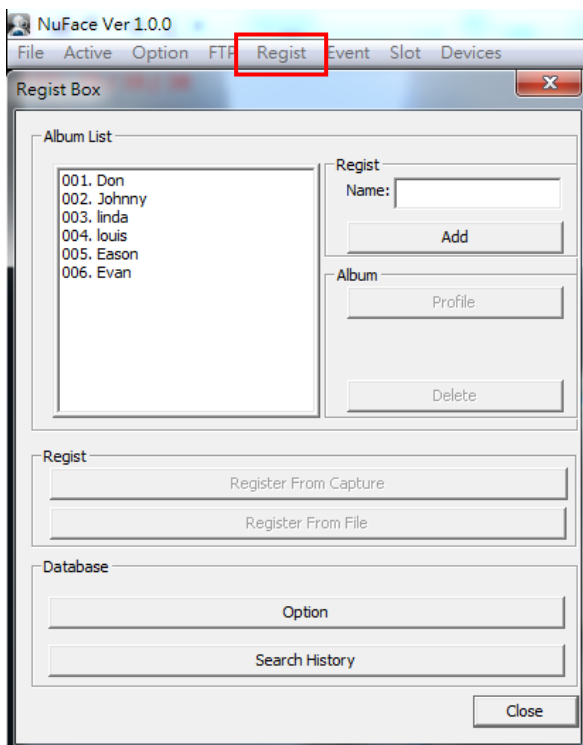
NuFace Ver 1.0.0

File Active Option FTP Regist Event Slot Devices

Regist Box

Album List

001. Don
002. Johnny
003. linda
004. louis
005. Eason
006. Evan

Regist
Name:
Add

Album
Profile
Delete

Regist
Register From Capture
Register From File

Database
Option
Search History

Close